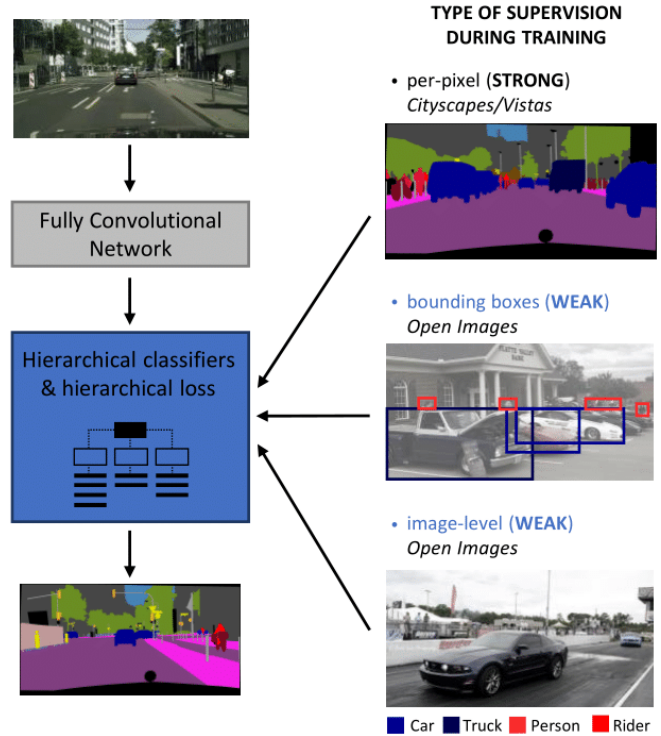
TYPE OF SUPERVISION DURING TRAINING

Fully Convolutional Network

Hierarchical classifiers & hierarchical loss

• per-pixel (STRONG)
Cityscapes/Vistas

• bounding boxes (WEAK)
Open Images

• image-level (WEAK)
Open Images

Car Truck Person Rider